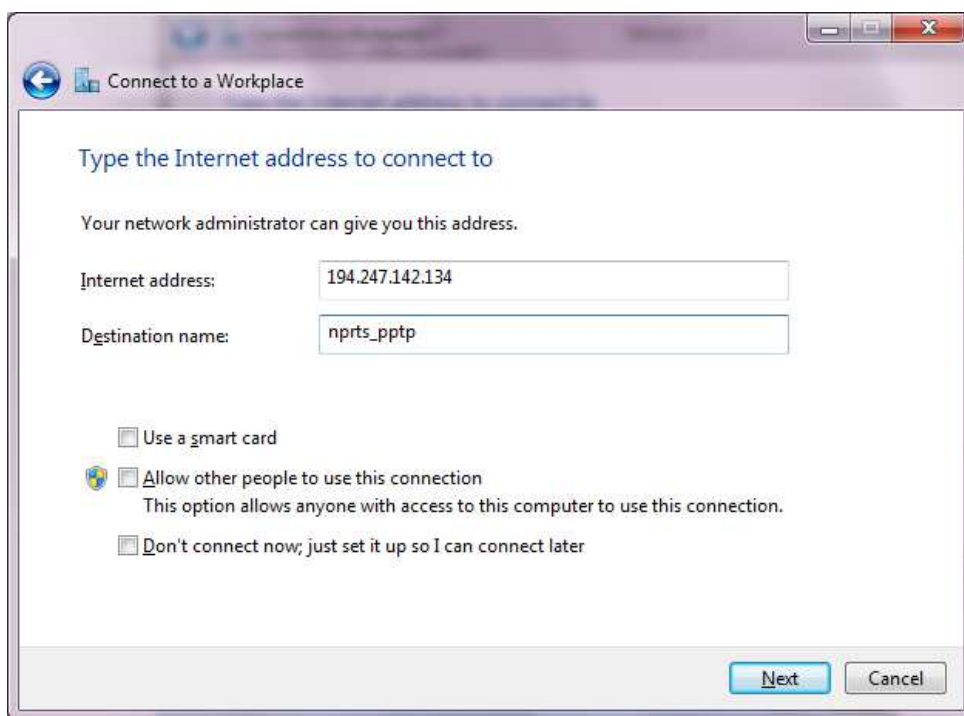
Connect to a Workplace

Type the Internet address to connect to

Your network administrator can give you this address.

Internet address: 194.247.142.134

Destination name: nprts_pptp

Use a smart card

Allow other people to use this connection
This option allows anyone with access to this computer to use this connection.

Don't connect now; just set it up so I can connect later

Next Cancel